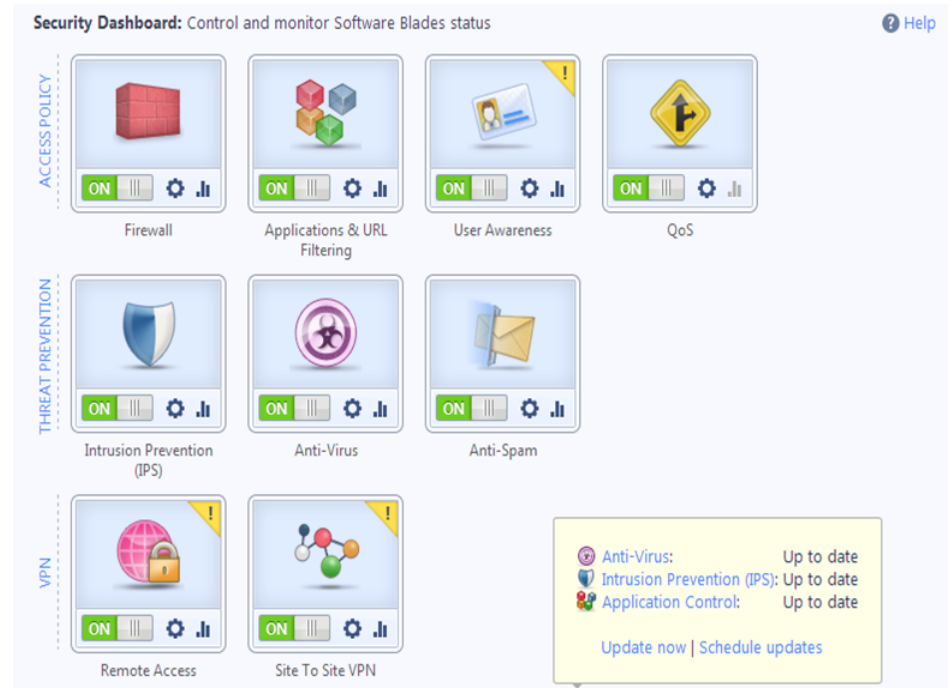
Security Dashboard: Control and monitor Software Blades status

Help

ACCESS POLICY

ON
Firewall

ON
Applications & URL Filtering

!
ON
User Awareness

ON
QoS

THREAT PREVENTION

ON
Intrusion Prevention (IPS)

ON
Anti-Virus

ON
Anti-Spam

VPN

!
ON
Remote Access

!
ON
Site To Site VPN

Anti-Virus: Up to date
Intrusion Prevention (IPS): Up to date
Application Control: Up to date

Update now | Schedule updates